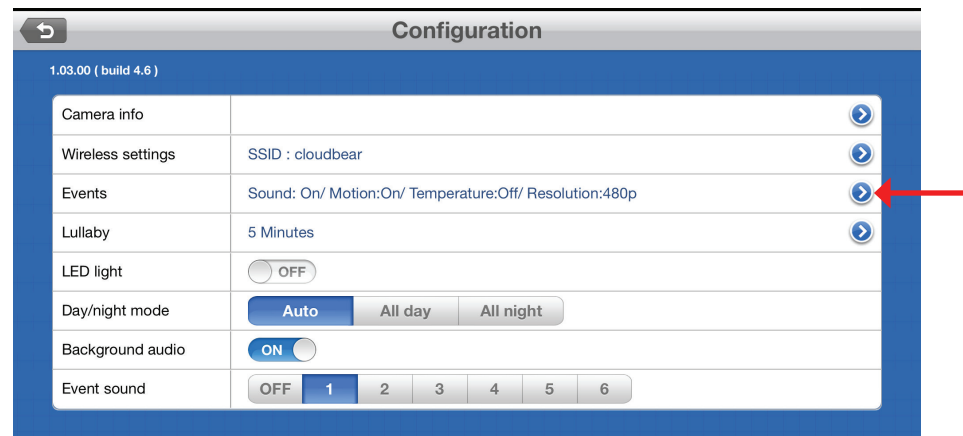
Configuration

1.03.00 ( build 4.6 )

| | |
|---|---|
| Camera info | |
| Wireless settings | SSID : cloudbear |
| Events | Sound: On/ Motion:On/ Temperature:Off/ Resolution:480p |
| Lullaby | 5 Minutes |
| LED light | OFF |
| Day/night mode | Auto All day All night |
| Background audio | ON |
| Event sound | OFF 1 2 3 4 5 6 |